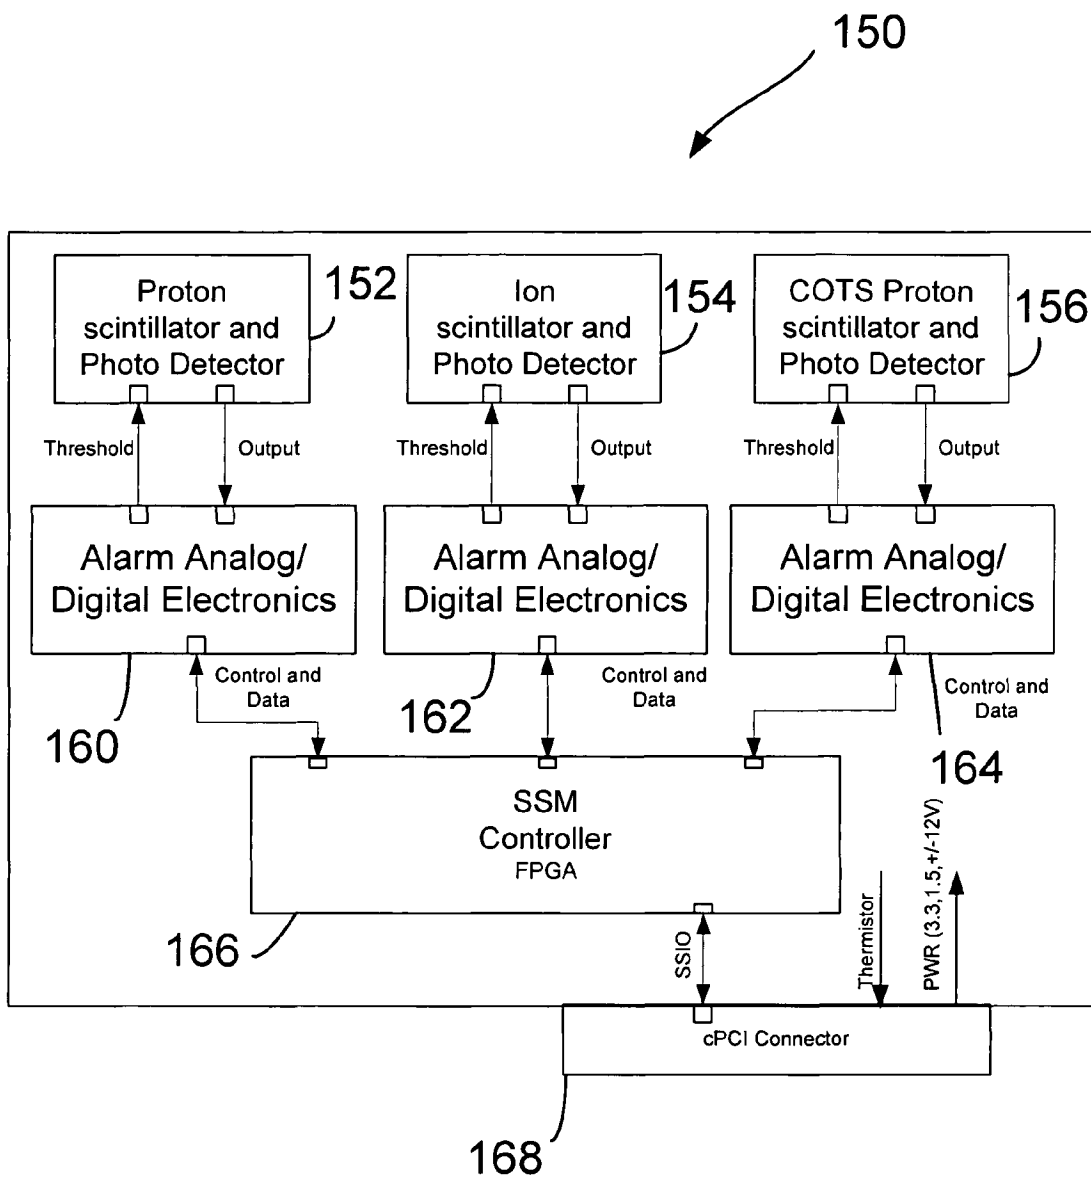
150

Proton scintillator and Photo Detector

152

Ion scintillator and Photo Detector

154

COTS Proton scintillator and Photo Detector

156

Threshold

Output

Threshold

Output

Threshold

Output

Alarm Analog/ Digital Electronics

Alarm Analog/ Digital Electronics

Alarm Analog/ Digital Electronics

Control and Data

Control and Data

Control and Data

160

162

164

SSM Controller FPGA

166

SSIO

Thermistor

PWR (3.3,1.5,+/-12V)

cPCI Connector

168